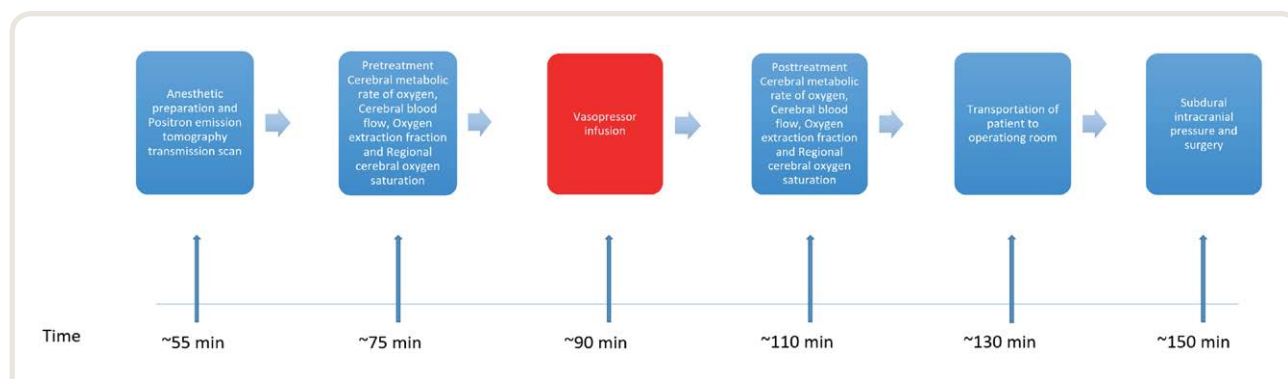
Anesthetic preparation and Positron emission tomography transmission scan

Pretreatment Cerebral metabolic rate of oxygen, Cerebral blood flow, Oxygen extraction fraction and Regional cerebral oxygen saturation

Vasopressor infusion

Posttreatment Cerebral metabolic rate of oxygen, Cerebral blood flow, Oxygen extraction fraction and Regional cerebral oxygen saturation

Transportation of patient to operationg room

Subdural intracranial pressure and surgery

Time

~55 min

~75 min

~90 min

~110 min

~130 min

~150 min